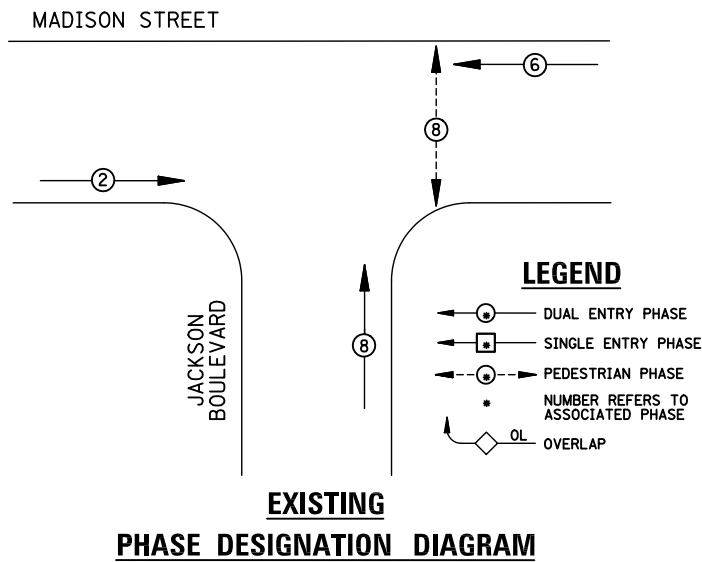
MADISON STREET

6

8

2

JACKSON BOULEVARD

8

LEGEND

* DUAL ENTRY PHASE

* SINGLE ENTRY PHASE

* PEDESTRIAN PHASE

* NUMBER REFERS TO ASSOCIATED PHASE

OL OVERLAP

EXISTING

PHASE DESIGNATION DIAGRAM